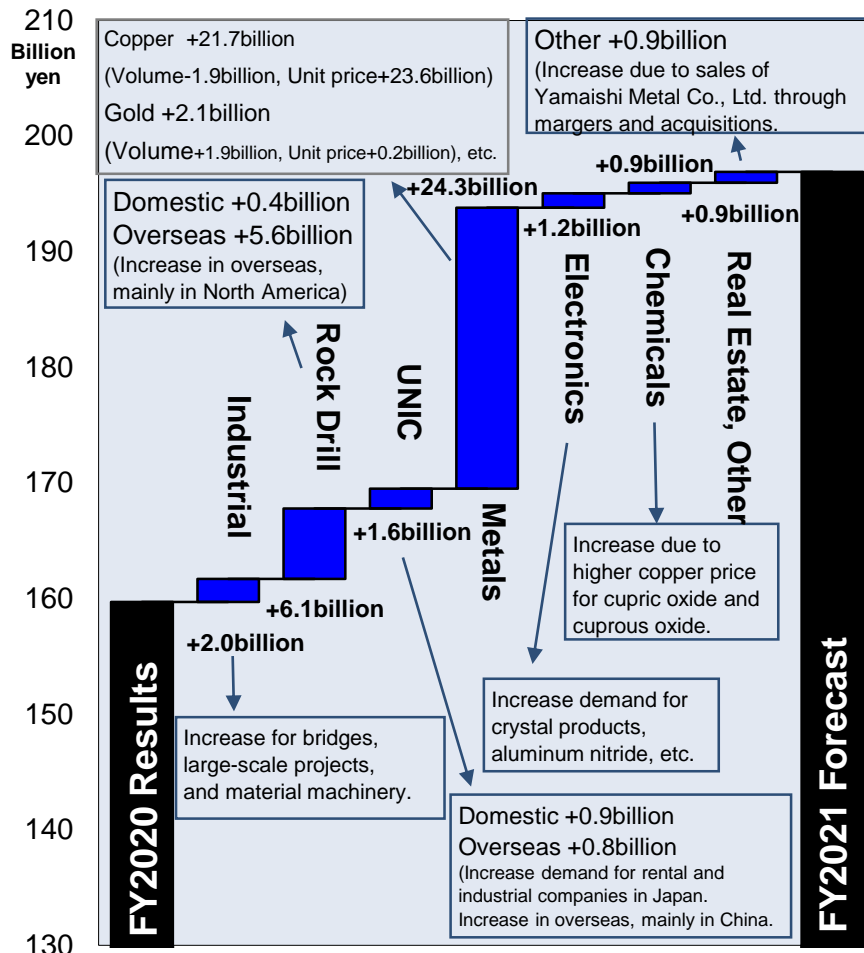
210
Billion yen
200
190
180
170
160
150
140
130

Copper +21.7billion
(Volume-1.9billion, Unit price+23.6billion)
Gold +2.1billion
(Volume+1.9billion, Unit price+0.2billion), etc.

Other +0.9billion
(Increase due to sales of Yamaishi Metal Co., Ltd. through margers and acquisitions.

+0.9billion
+24.3billion
+1.2billion
+0.9billion

Domestic +0.4billion
Overseas +5.6billion
(Increase in overseas, mainly in North America)

Electronics
Chemicals
Real Estate, Other
Rock Drill
UNIC
Industrial
Metals

+1.6billion
+6.1billion
+2.0billion

Increase due to higher copper price for cupric oxide and cuprous oxide.

Increase demand for crystal products, aluminum nitride, etc.

Increase for bridges, large-scale projects, and material machinery.

Domestic +0.9billion
Overseas +0.8billion
(Increase demand for rental and industrial companies in Japan. Increase in overseas, mainly in China.

FY2020 Results
FY2021 Forecast